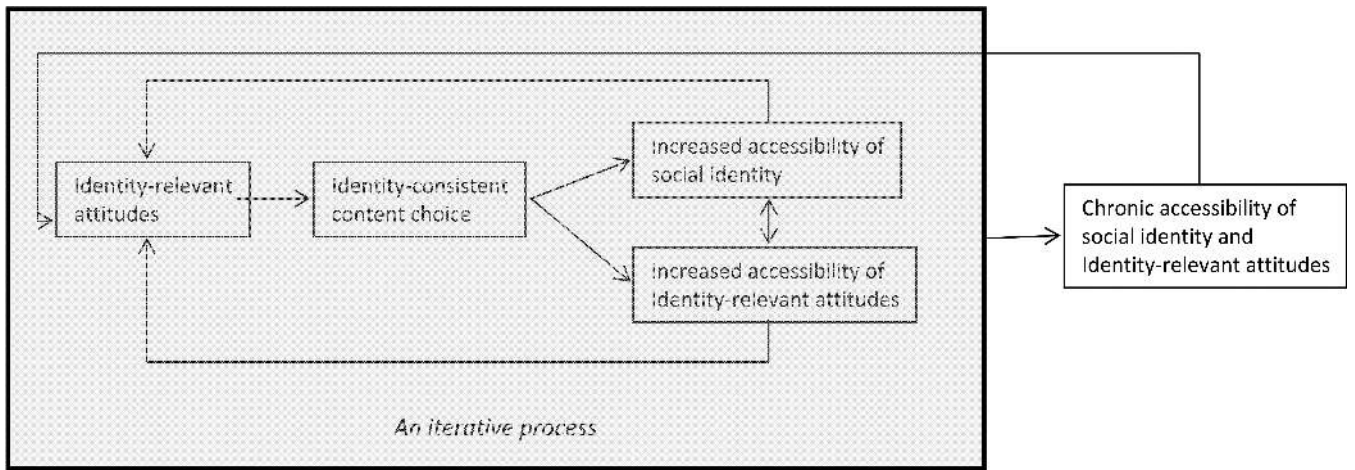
Identity-relevant attitudes

Identity-consistent content choice

Increased accessibility of social identity

Increased accessibility of Identity-relevant attitudes

An iterative process

Chronic accessibility of social identity and Identity-relevant attitudes